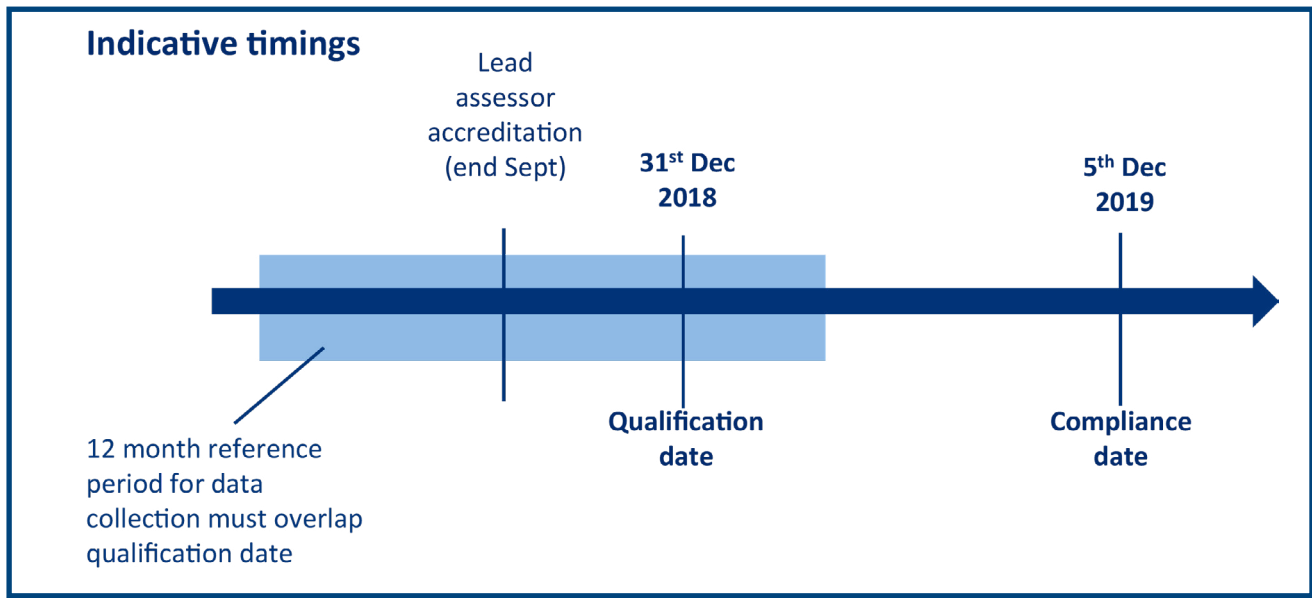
Indicative timings

Lead assessor accreditation (end Sept)

31$^{st}$ Dec 2018

5$^{th}$ Dec 2019

12 month reference period for data collection must overlap qualification date

Qualification date

Compliance date